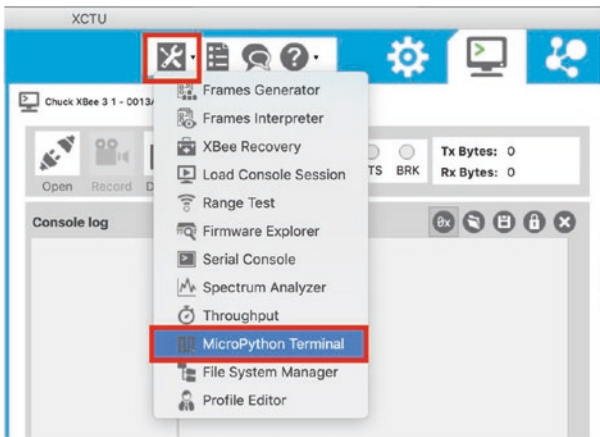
XCTU

Chuck XBee 3 1 - 0013/

Open Record D

TS BRK

Tx Bytes: 0
Rx Bytes: 0

Console log

Frames Generator
Frames Interpreter
XBee Recovery
Load Console Session
Range Test
Firmware Explorer
Serial Console
Spectrum Analyzer
Throughput
MicroPython Terminal
File System Manager
Profile Editor